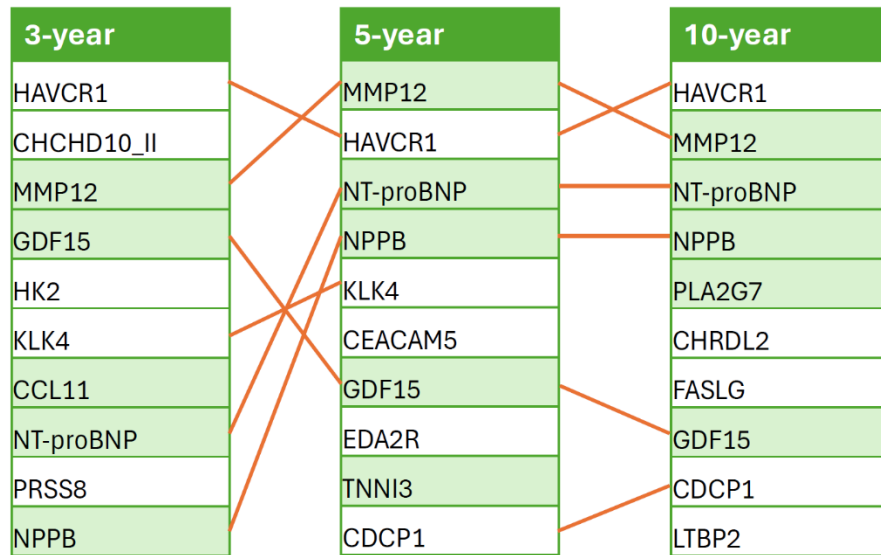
3-year
HAVCR1
CHCHD10_II
MMP12
GDF15
HK2
KLK4
CCL11
NT-proBNP
PRSS8
NPPB

5-year
MMP12
HAVCR1
NT-proBNP
NPPB
KLK4
CEACAM5
GDF15
EDA2R
TNNI3
CDCP1

10-year
HAVCR1
MMP12
NT-proBNP
NPPB
PLA2G7
CHRDL2
FASLG
GDF15
CDCP1
LTBP2